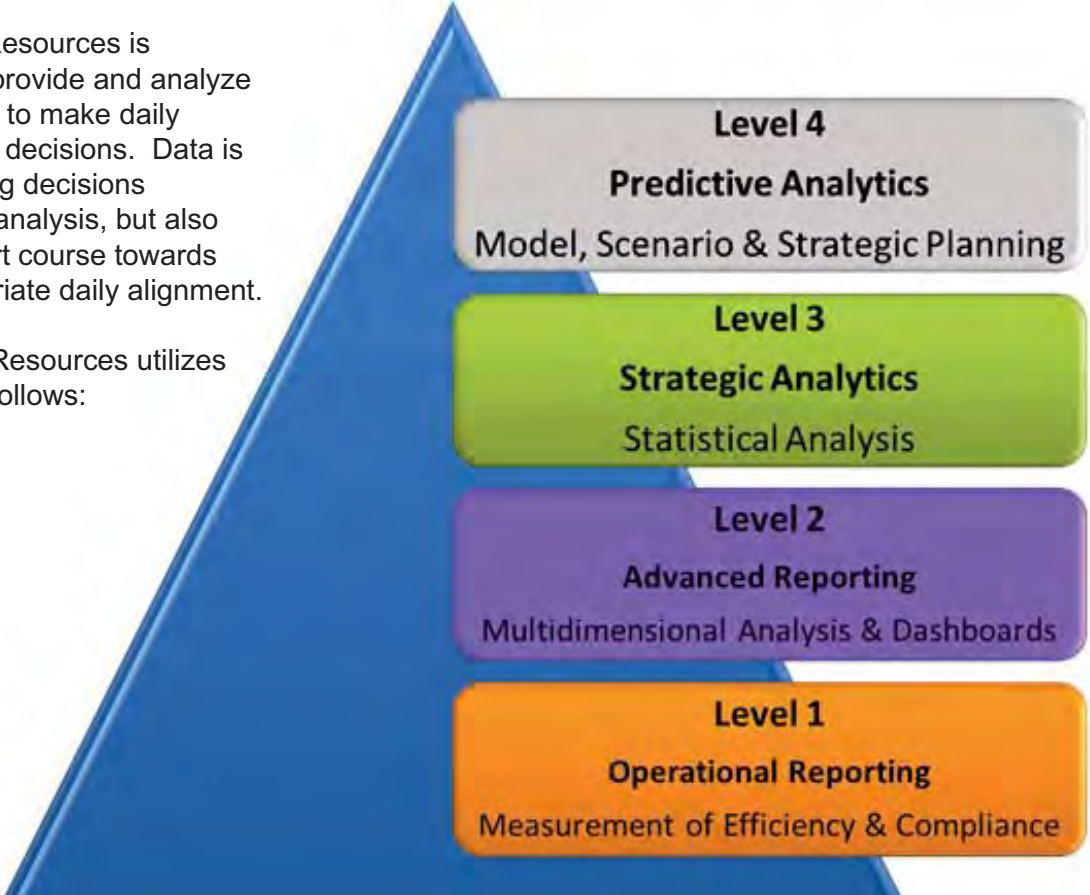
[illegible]esources is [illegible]provide and analyze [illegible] to make daily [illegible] decisions. Data is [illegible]g decisions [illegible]analysis, but also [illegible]rt course towards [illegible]riate daily alignment.

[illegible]Resources utilizes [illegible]ollows:

Level 4
Predictive Analytics
Model, Scenario & Strategic Planning

Level 3
Strategic Analytics
Statistical Analysis

Level 2
Advanced Reporting
Multidimensional Analysis & Dashboards

Level 1
Operational Reporting
Measurement of Efficiency & Compliance